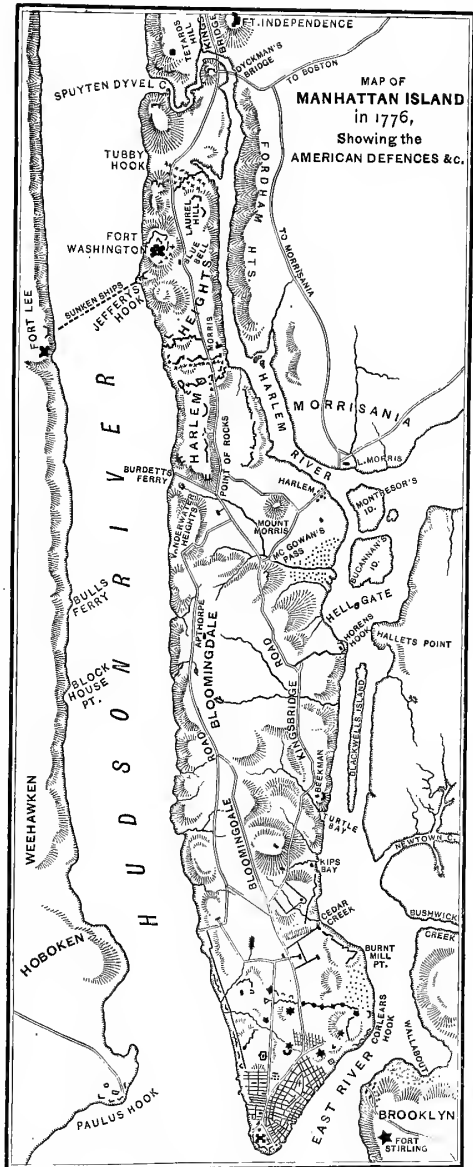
MAP OF
MANHATTAN ISLAND
in 1776,
Showing the
AMERICAN DEFENCES &c.

FT. INDEPENDENCE
TETARDS HILL
KINGS BRIDGE
DYCKMAN'S BRIDGE
TO BOSTON
SPUYTEN DYVEL C.
TUBBY HOOK
LAUREL HILL
BLUE BELL
FORT WASHINGTON
FORDHAM HTS.
TO MORRISANIA
SUNKEN SHIPS
JEFFERYS HOOK
FORT LEE
HEIGHTS
HARLEM
MORRIS
HARLEM
MORRISANIA
RIVER
L. MORRIS
BURDETTS FERRY
POINT OF ROCKS
HARLEM
MONTRESOR'S ID.
MOUNT MORRIS
VANDERWATER HEIGHTS
MC GOWAN'S PASS
BUCANNAN'S ID.
HELL GATE
HORENS HOOK
HALLETS POINT
BULLS FERRY
APTHORPE
BLOOMINGDALE
ROAD
BLOCK HOUSE PT.
HUDSON RIVER
KINGSBRIDGE
ROAD
BLACKWELLS ISLAND
BEEKMAN
TURTLE BAY
NEWTOWN C.
WEEHAWKEN
BLOOMINGDALE
KIPS BAY
CEDAR CREEK
BUSHWICK
CREEK
HOBOKEN
BURNT MILL PT.
CORLEARS HOOK
WALLABOUT
EAST RIVER
PAULUS HOOK
BROOKLYN
FORT STIRLING